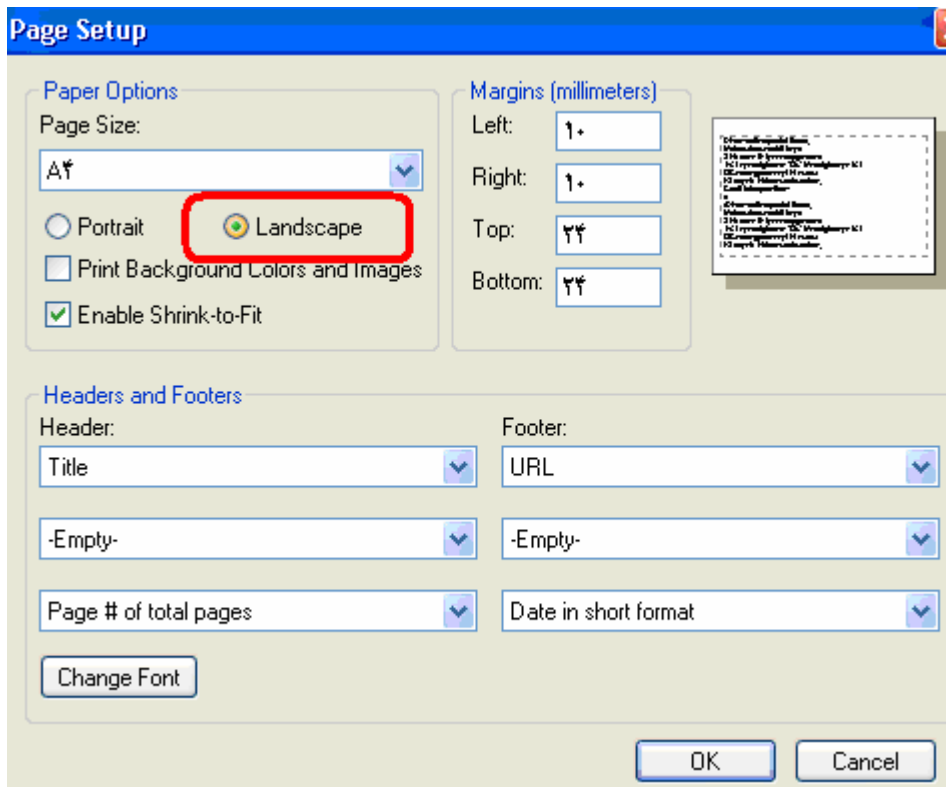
Page Setup

Paper Options
Page Size:
A۴
Portrait
Landscape
Print Background Colors and Images
Enable Shrink-to-Fit

Margins (millimeters)
Left: ۱۰
Right: ۱۰
Top: ۲۴
Bottom: ۲۴

Headers and Footers
Header:
Title
-Empty-
Page # of total pages
Footer:
URL
-Empty-
Date in short format
Change Font

OK
Cancel